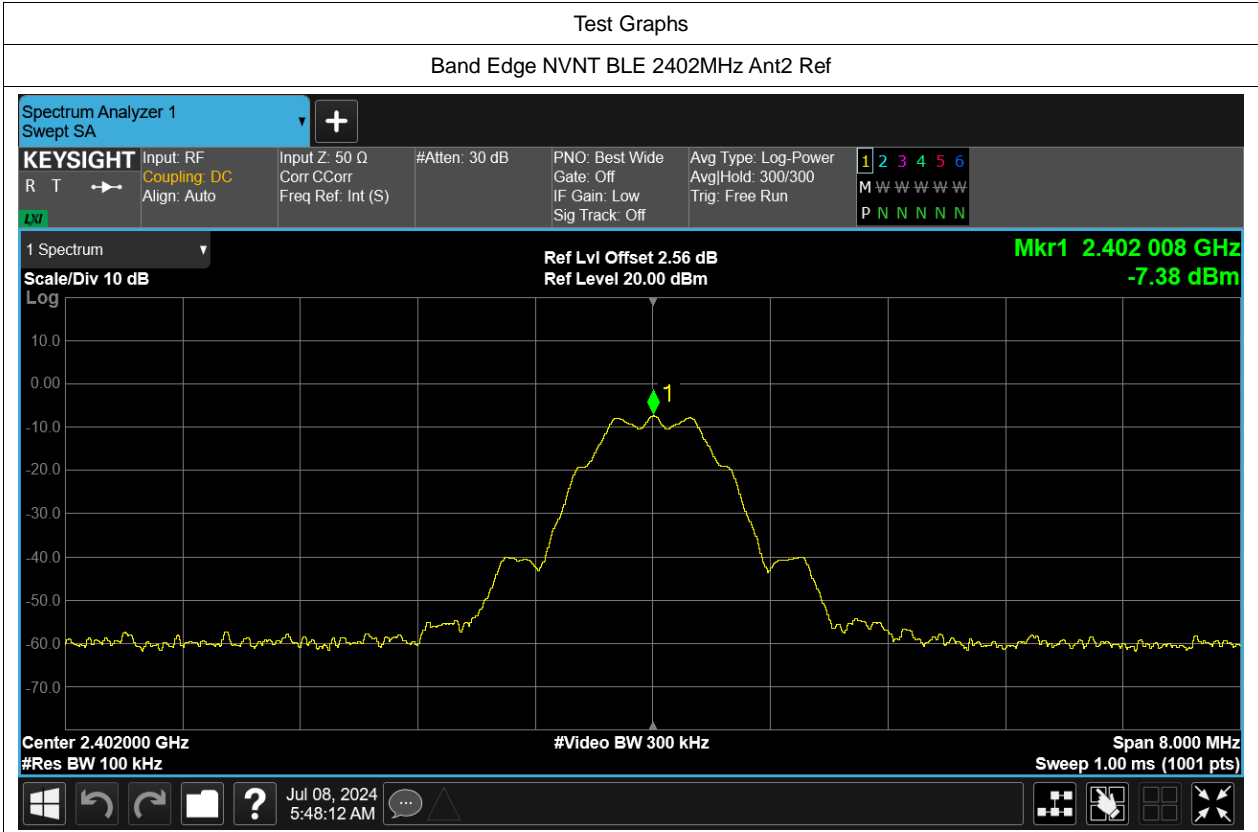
Test Graphs

Band Edge NVNT BLE 2402MHz Ant2 Ref

Spectrum Analyzer 1
Swept SA

KEYSIGHT
R T
LXI

Input: RF
Coupling: DC
Align: Auto

Input Z: 50 Ω
Corr CCorr
Freq Ref: Int (S)

#Atten: 30 dB

PNO: Best Wide
Gate: Off
IF Gain: Low
Sig Track: Off

Avg Type: Log-Power
Avg|Hold: 300/300
Trig: Free Run

1 2 3 4 5 6
M W W W W W
P N N N N N

1 Spectrum

Scale/Div 10 dB
Log

Ref Lvl Offset 2.56 dB
Ref Level 20.00 dBm

Mkr1 2.402 008 GHz
-7.38 dBm

10.0
0.00
-10.0
-20.0
-30.0
-40.0
-50.0
-60.0
-70.0

1

Center 2.402000 GHz
#Res BW 100 kHz

#Video BW 300 kHz

Span 8.000 MHz
Sweep 1.00 ms (1001 pts)

Jul 08, 2024
5:48:12 AM